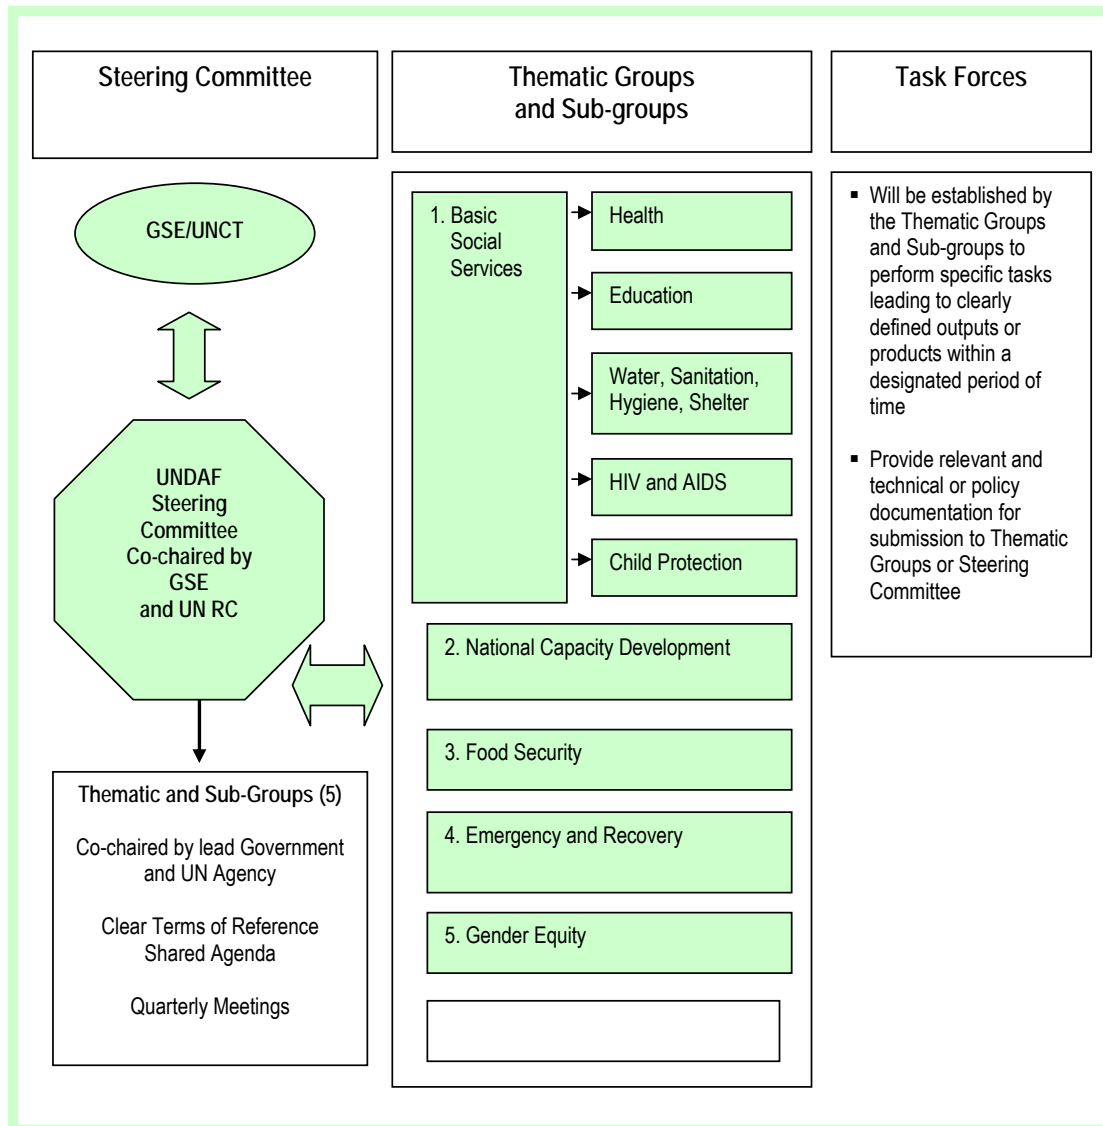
Steering Committee

Thematic Groups and Sub-groups

Task Forces

GSE/UNCT

UNDAF Steering Committee Co-chaired by GSE and UN RC

Thematic and Sub-Groups (5)

Co-chaired by lead Government and UN Agency

Clear Terms of Reference Shared Agenda

Quarterly Meetings

1. Basic Social Services

Health

Education

Water, Sanitation, Hygiene, Shelter

HIV and AIDS

Child Protection

2. National Capacity Development

3. Food Security

4. Emergency and Recovery

5. Gender Equity

▪ Will be established by the Thematic Groups and Sub-groups to perform specific tasks leading to clearly defined outputs or products within a designated period of time

▪ Provide relevant and technical or policy documentation for submission to Thematic Groups or Steering Committee